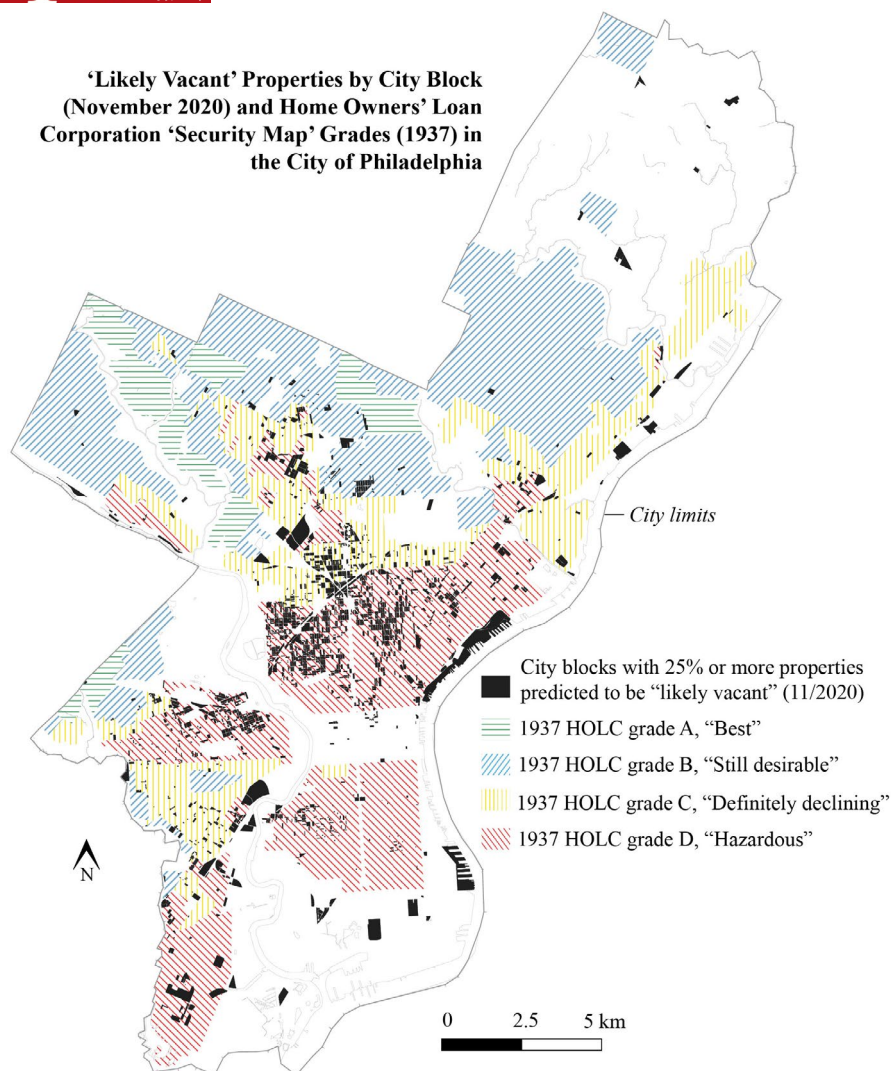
'Likely Vacant' Properties by City Block (November 2020) and Home Owners' Loan Corporation 'Security Map' Grades (1937) in the City of Philadelphia

City limits

City blocks with 25% or more properties predicted to be "likely vacant" (11/2020)

1937 HOLC grade A, "Best"

1937 HOLC grade B, "Still desirable"

1937 HOLC grade C, "Definitely declining"

1937 HOLC grade D, "Hazardous"

N

0 2.5 5 km